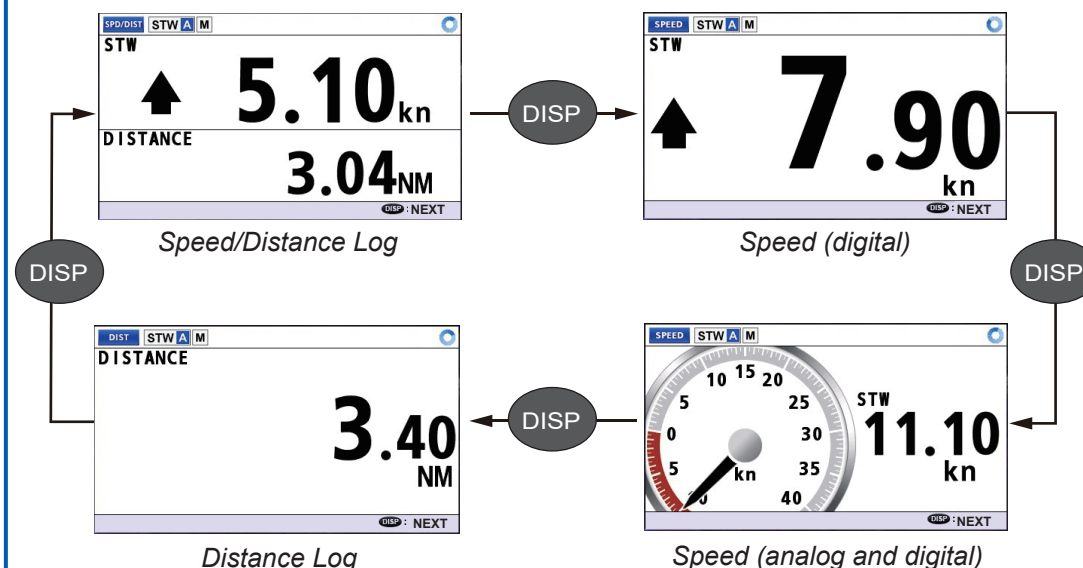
SPD/DIST STW A M
STW
5.10kn
DISTANCE
3.04NM
DISP : NEXT

Speed/Distance Log

DISP

SPEED STW A M
STW
7.90
kn
DISP : NEXT

Speed (digital)

DISP

DISP

SPEED STW A M
10 15 20
5 25
0 30
5 35
kn
40
STW
11.10
kn
DISP : NEXT

Speed (analog and digital)

DISP

DIST STW A M
DISTANCE
3.40
NM
DISP : NEXT

Distance Log